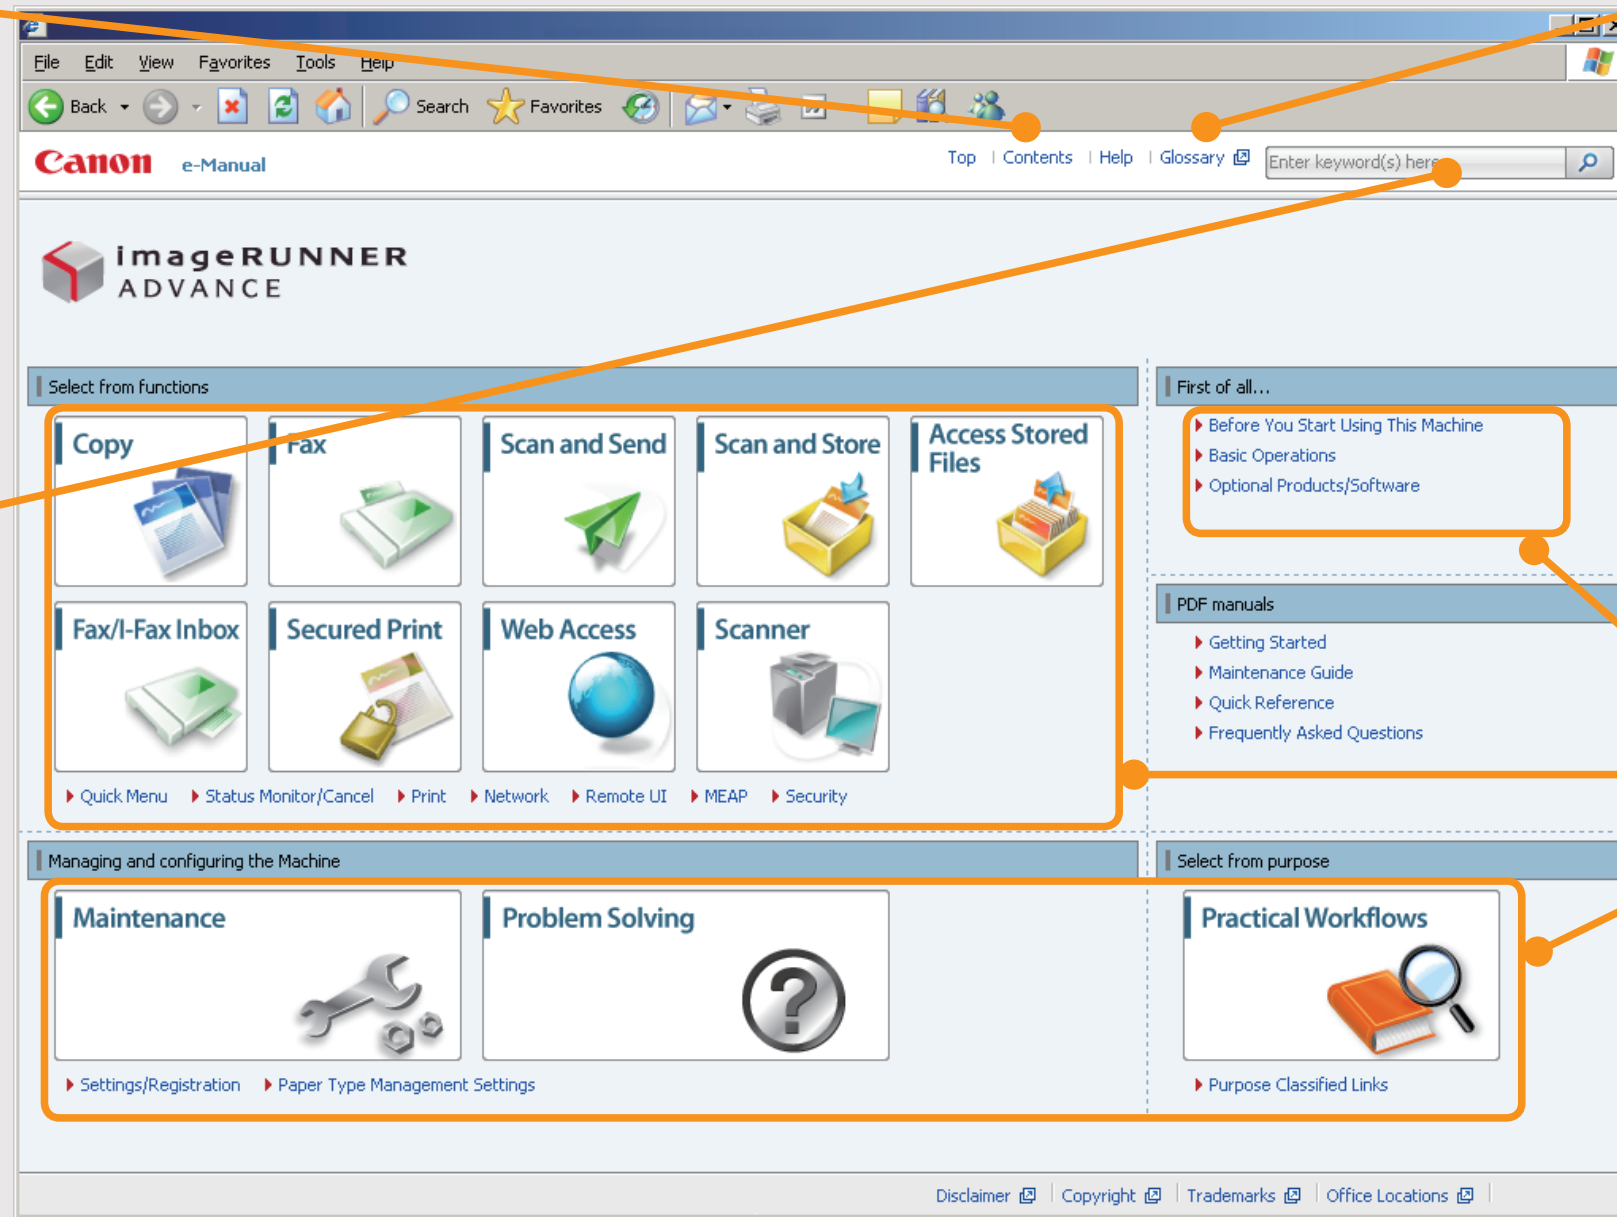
File Edit View Favorites Tools Help

Back Search Favorites

Canon e-Manual

Top | Contents | Help | Glossary

Enter keyword(s) here

imageRUNNER ADVANCE

Select from functions

Copy

Fax

Scan and Send

Scan and Store

Access Stored Files

Fax/I-Fax Inbox

Secured Print

Web Access

Scanner

Quick Menu Status Monitor/Cancel Print Network Remote UI MEAP Security

First of all...

Before You Start Using This Machine

Basic Operations

Optional Products/Software

PDF manuals

Getting Started

Maintenance Guide

Quick Reference

Frequently Asked Questions

Managing and configuring the Machine

Maintenance

Problem Solving

Settings/Registration Paper Type Management Settings

Select from purpose

Practical Workflows

Purpose Classified Links

Disclaimer | Copyright | Trademarks | Office Locations